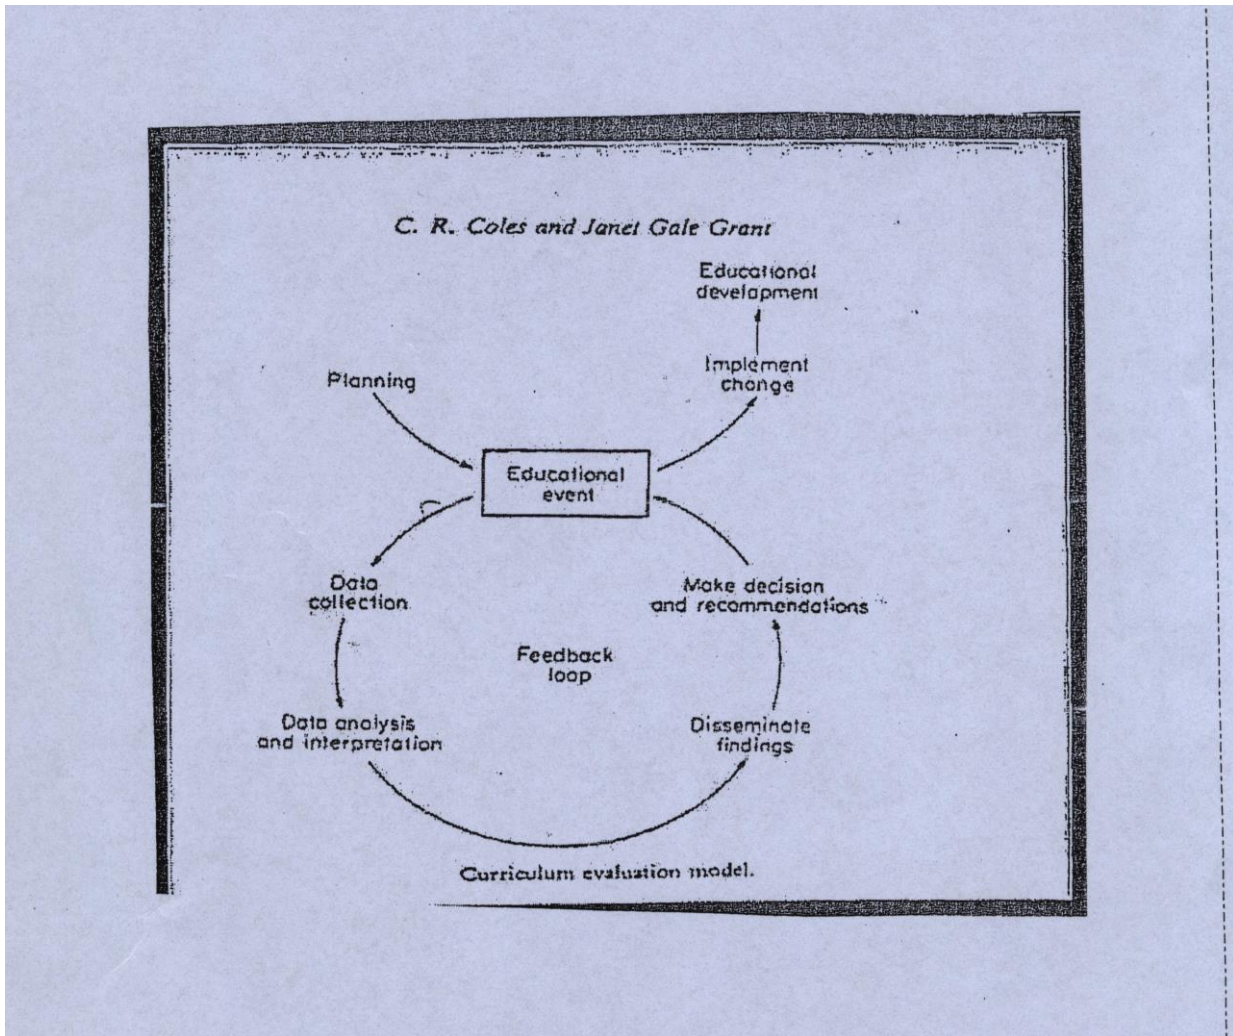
C. R. Coles and Janet Gale Grant

Educational development

Implement change

Planning

Educational event

Data collection

Make decision and recommendations

Feedback loop

Data analysis and interpretation

Disseminate findings

Curriculum evaluation model.